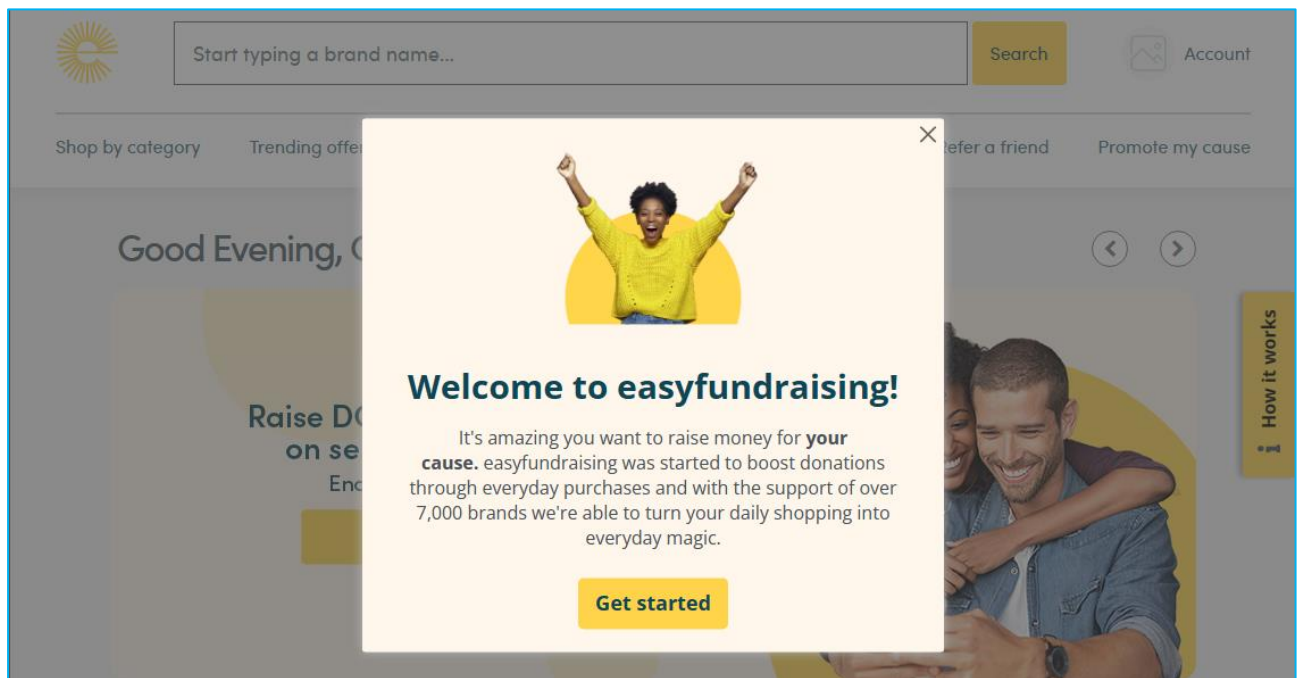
Start typing a brand name...

Search

Account

Shop by category

Trending offe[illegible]

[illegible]efer a friend

Promote my cause

Good Evening, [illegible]

Raise D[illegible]
on se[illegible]
Enc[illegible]

How it works

×

Welcome to easyfundraising!

It's amazing you want to raise money for **your cause.** easyfundraising was started to boost donations through everyday purchases and with the support of over 7,000 brands we're able to turn your daily shopping into everyday magic.

Get started